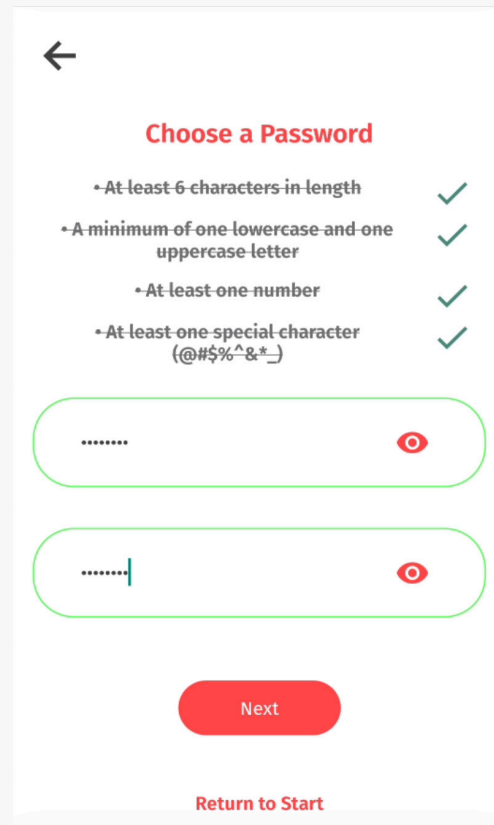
Choose a Password

• At least 6 characters in length

• A minimum of one lowercase and one uppercase letter

• At least one number

• At least one special character (@#$%^&*_)

••••••••

••••••••

Next

Return to Start